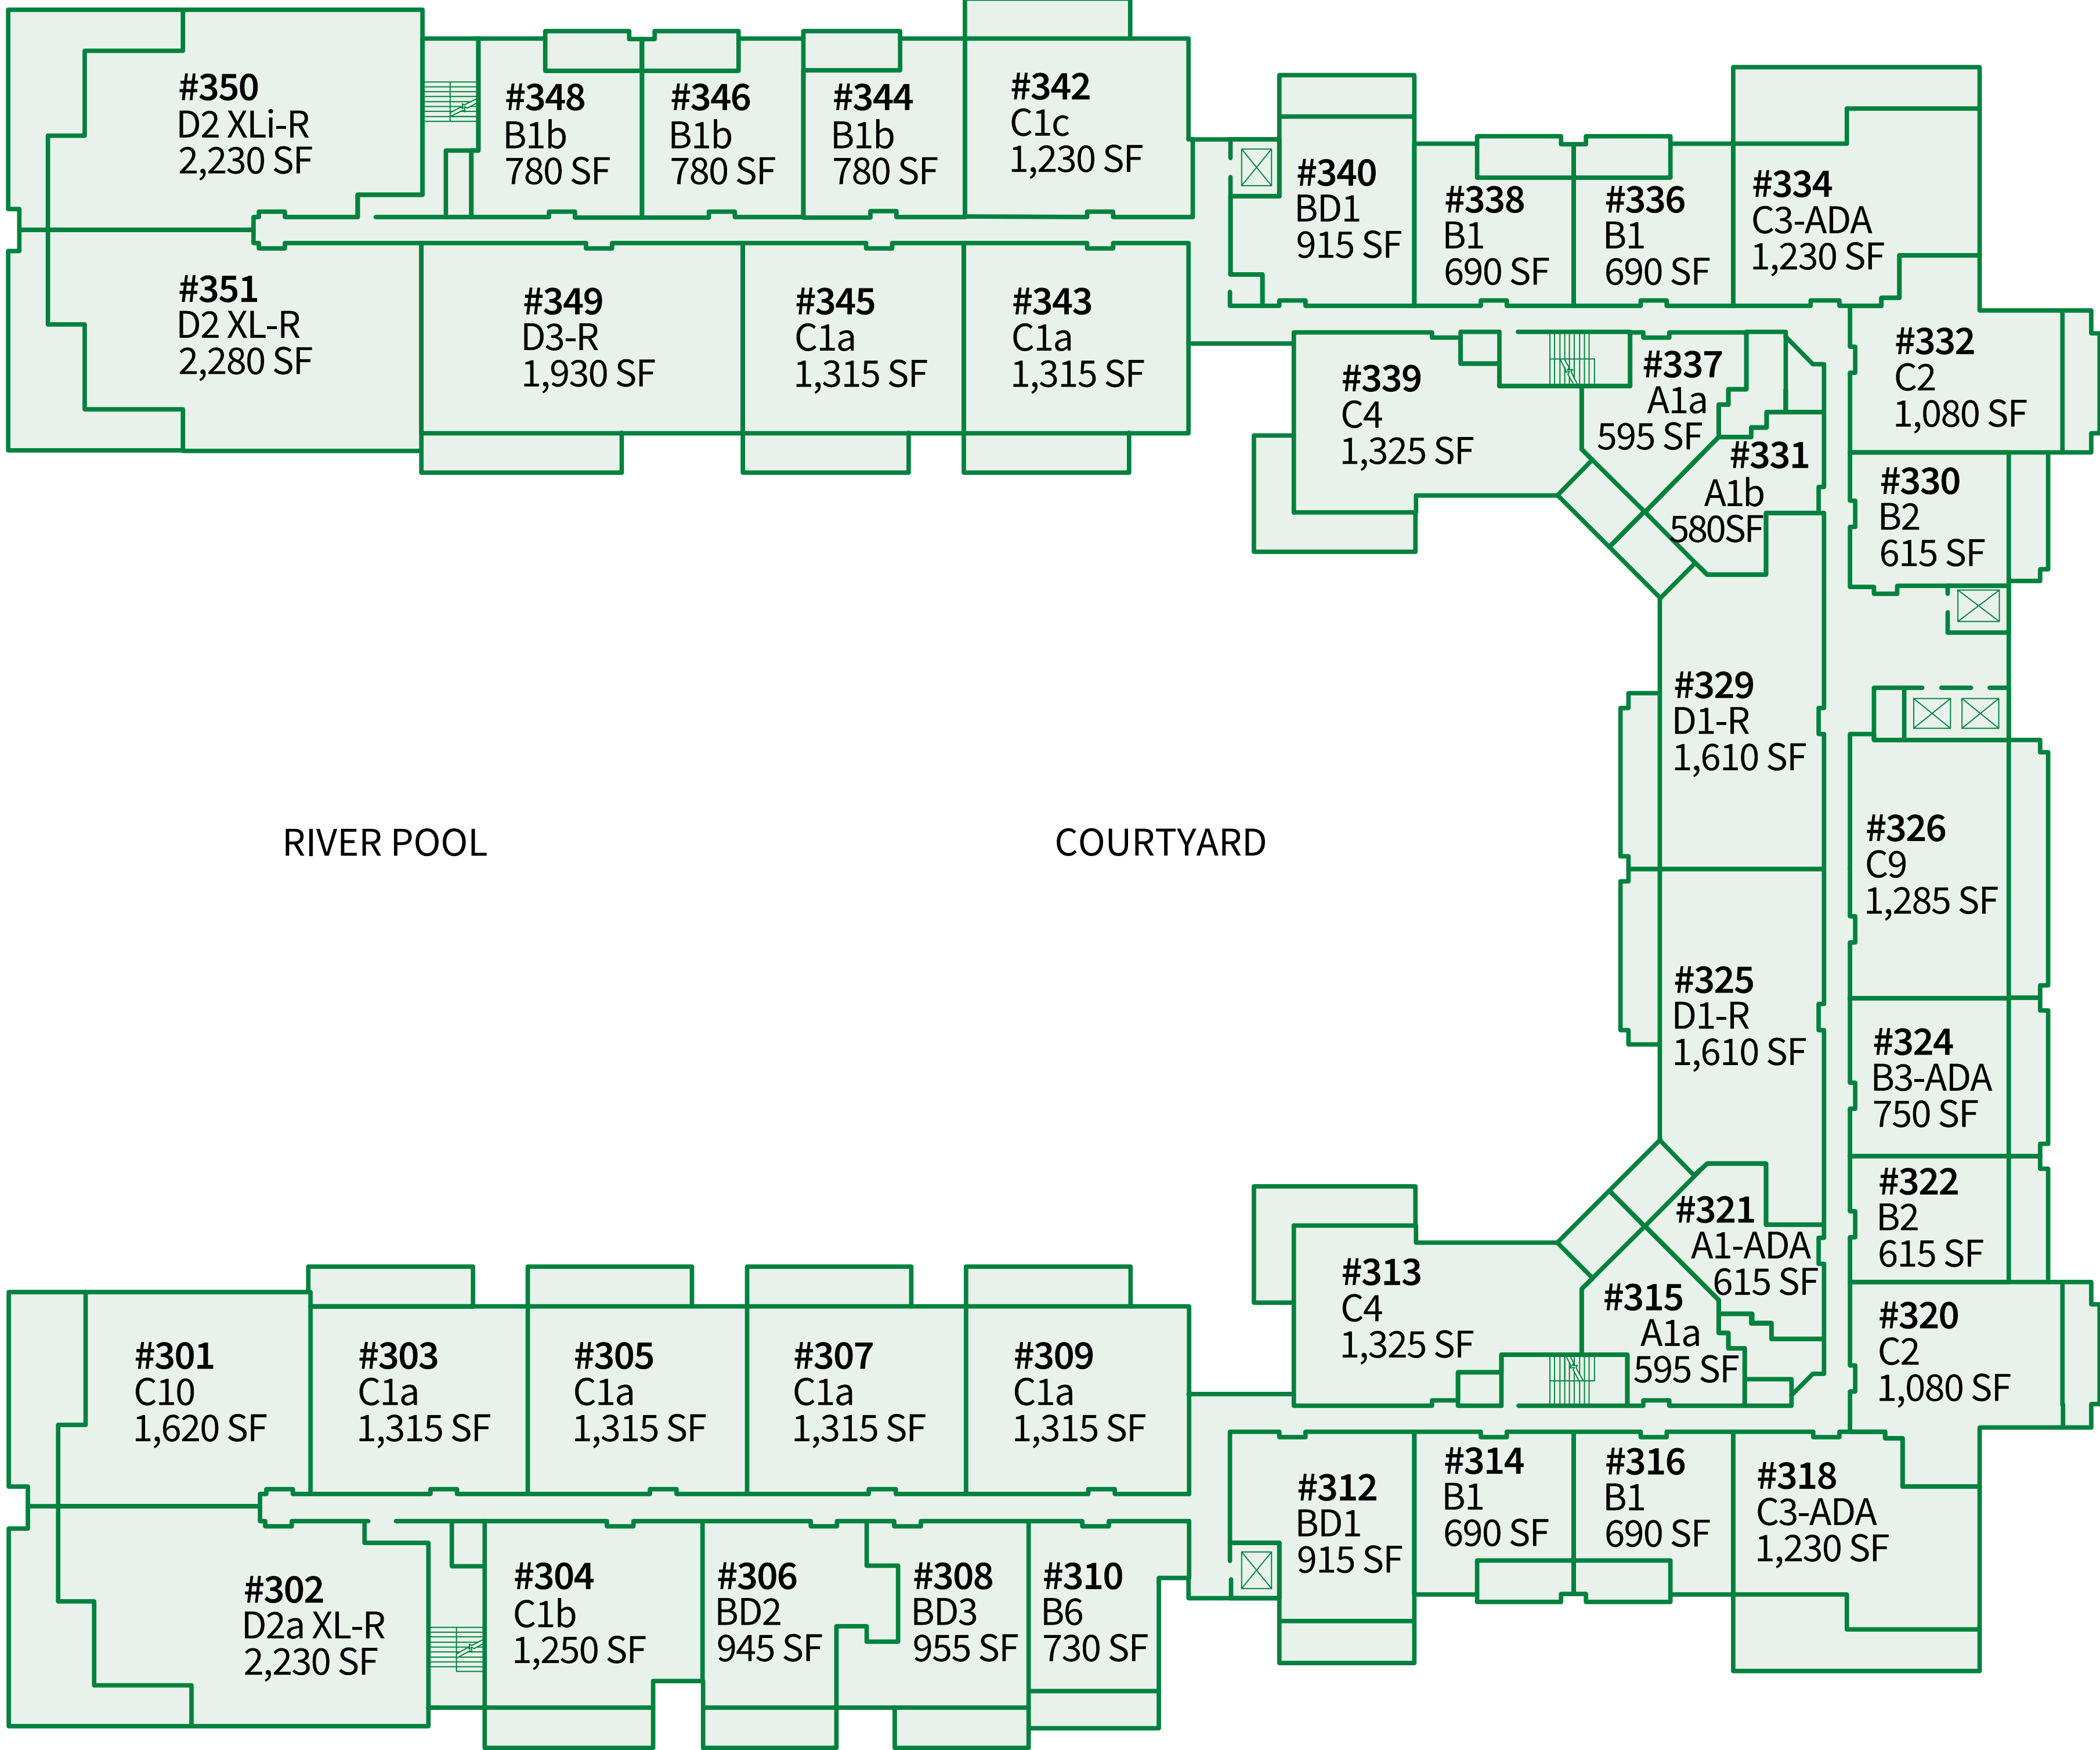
#350
D2 XLi-R
2,230 SF

#348
B1b
780 SF

#346
B1b
780 SF

#344
B1b
780 SF

#342
C1c
1,230 SF

#340
BD1
915 SF

#338
B1
690 SF

#336
B1
690 SF

#334
C3-ADA
1,230 SF

#351
D2 XL-R
2,280 SF

#349
D3-R
1,930 SF

#345
C1a
1,315 SF

#343
C1a
1,315 SF

#339
C4
1,325 SF

#337
A1a
595 SF

#332
C2
1,080 SF

#331
A1b
580SF

#330
B2
615 SF

#329
D1-R
1,610 SF

RIVER POOL

COURTYARD

#326
C9
1,285 SF

#325
D1-R
1,610 SF

#324
B3-ADA
750 SF

#322
B2
615 SF

#321
A1-ADA
615 SF

#313
C4
1,325 SF

#315
A1a
595 SF

#320
C2
1,080 SF

#301
C10
1,620 SF

#303
C1a
1,315 SF

#305
C1a
1,315 SF

#307
C1a
1,315 SF

#309
C1a
1,315 SF

#312
BD1
915 SF

#314
B1
690 SF

#316
B1
690 SF

#318
C3-ADA
1,230 SF

#302
D2a XL-R
2,230 SF

#304
C1b
1,250 SF

#306
BD2
945 SF

#308
BD3
955 SF

#310
B6
730 SF